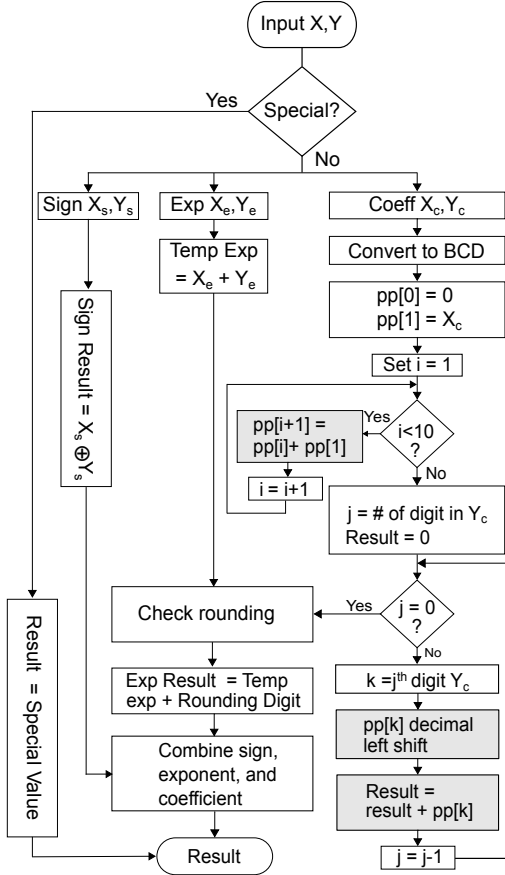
Input X,Y

Special?

Yes

No

Sign $X_s$,$Y_s$

Exp $X_e$,$Y_e$

Coeff $X_c$,$Y_c$

Temp Exp $= X_e + Y_e$

Convert to BCD

Sign Result $= X_s \oplus Y_s$

pp[0] = 0
pp[1] = $X_c$

Set i = 1

pp[i+1] = pp[i]+ pp[1]

Yes

i<10 ?

No

i = i+1

j = # of digit in $Y_c$
Result = 0

Result = Special Value

Check rounding

Yes

j = 0 ?

No

Exp Result = Temp exp + Rounding Digit

k =j$^{th}$ digit $Y_c$

pp[k] decimal left shift

Combine sign, exponent, and coefficient

Result = result + pp[k]

Result

j = j-1